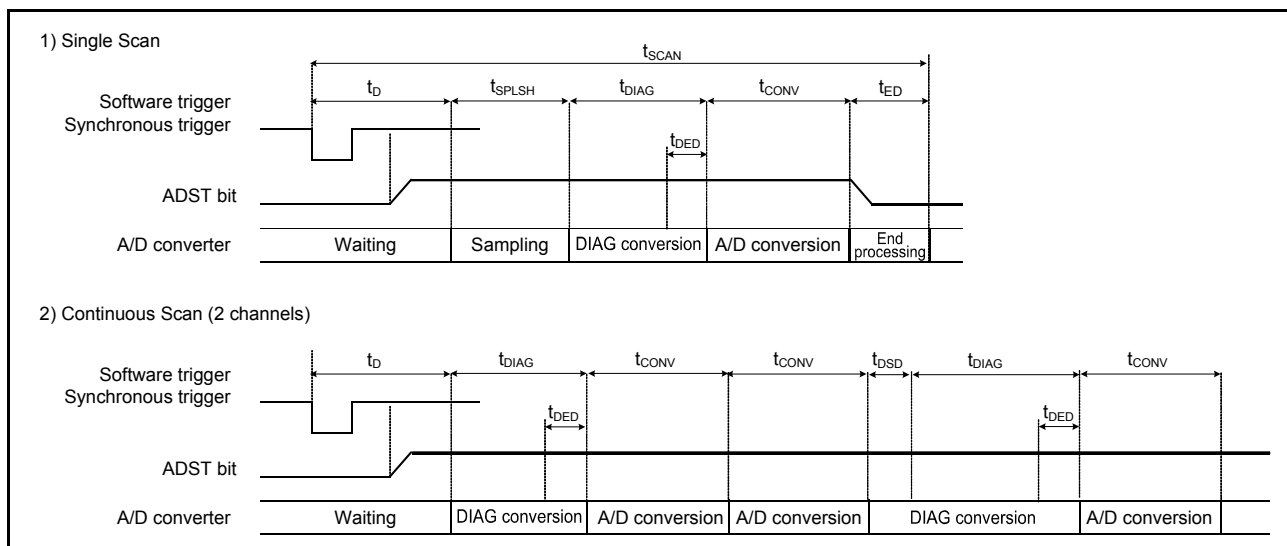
1) Single Scan

$t_{SCAN}$

$t_D$ $t_{SPLSH}$ $t_{DIAG}$ $t_{CONV}$ $t_{ED}$

Software trigger
Synchronous trigger

$t_{DED}$

ADST bit

A/D converter Waiting Sampling DIAG conversion A/D conversion End processing

2) Continuous Scan (2 channels)

$t_D$ $t_{DIAG}$ $t_{CONV}$ $t_{CONV}$ $t_{DSD}$ $t_{DIAG}$ $t_{CONV}$

Software trigger
Synchronous trigger

$t_{DED}$ $t_{DED}$

ADST bit

A/D converter Waiting DIAG conversion A/D conversion A/D conversion DIAG conversion A/D conversion